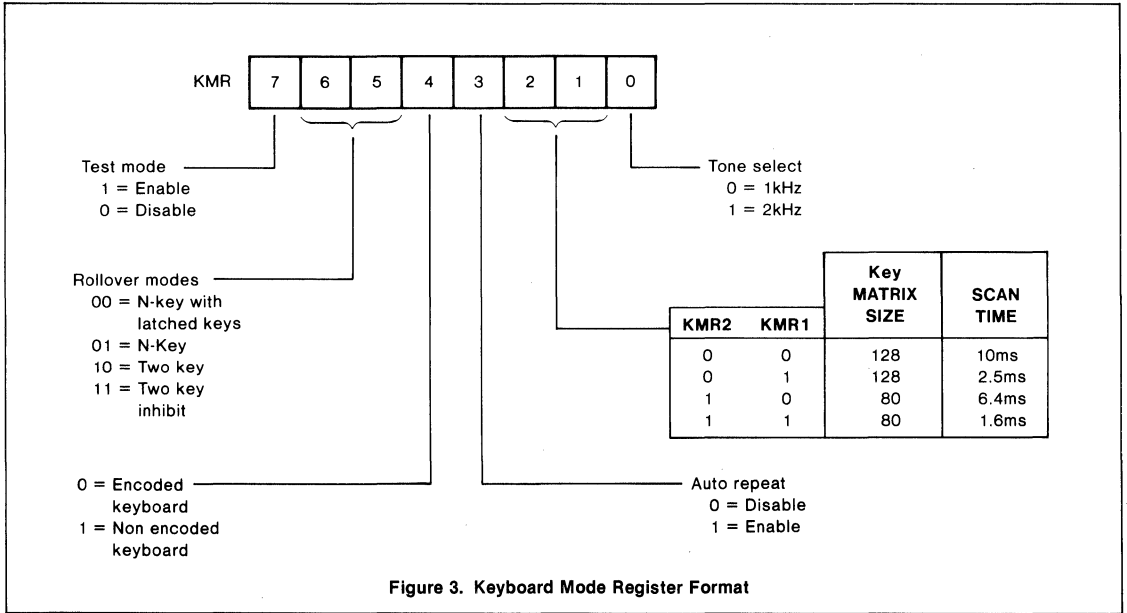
KMR

| 7 | 6 | 5 | 4 | 3 | 2 | 1 | 0 |
|---|---|---|---|---|---|---|---|

Test mode
1 = Enable
0 = Disable

Tone select
0 = 1kHz
1 = 2kHz

Rollover modes
00 = N-key with latched keys
01 = N-Key
10 = Two key
11 = Two key inhibit

| KMR2 | KMR1 | Key MATRIX SIZE | SCAN TIME |
|---|---|---|---|
| 0 | 0 | 128 | 10ms |
| 0 | 1 | 128 | 2.5ms |
| 1 | 0 | 80 | 6.4ms |
| 1 | 1 | 80 | 1.6ms |

0 = Encoded keyboard
1 = Non encoded keyboard

Auto repeat
0 = Disable
1 = Enable

Figure 3. Keyboard Mode Register Format